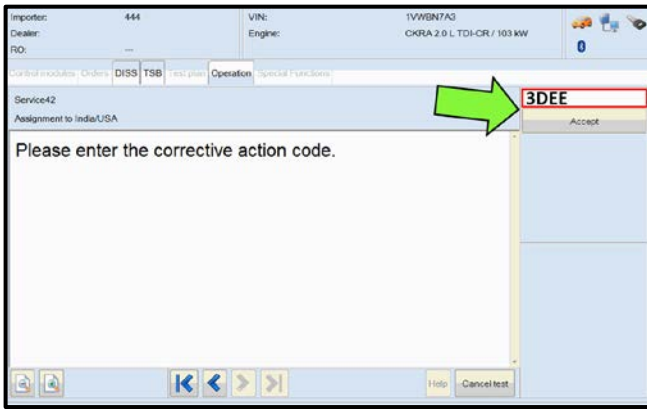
Importer: 444
Dealer:
RO: ---
VIN: 1VWBN7A3
Engine: CKRA 2.0 L TDI-CR / 103 kW

Control modules Orders DISS TSB Test plan Operation Special Functions

Service42
Assignment to India/USA

3DEE
Accept

Please enter the corrective action code.

Help Cancel test